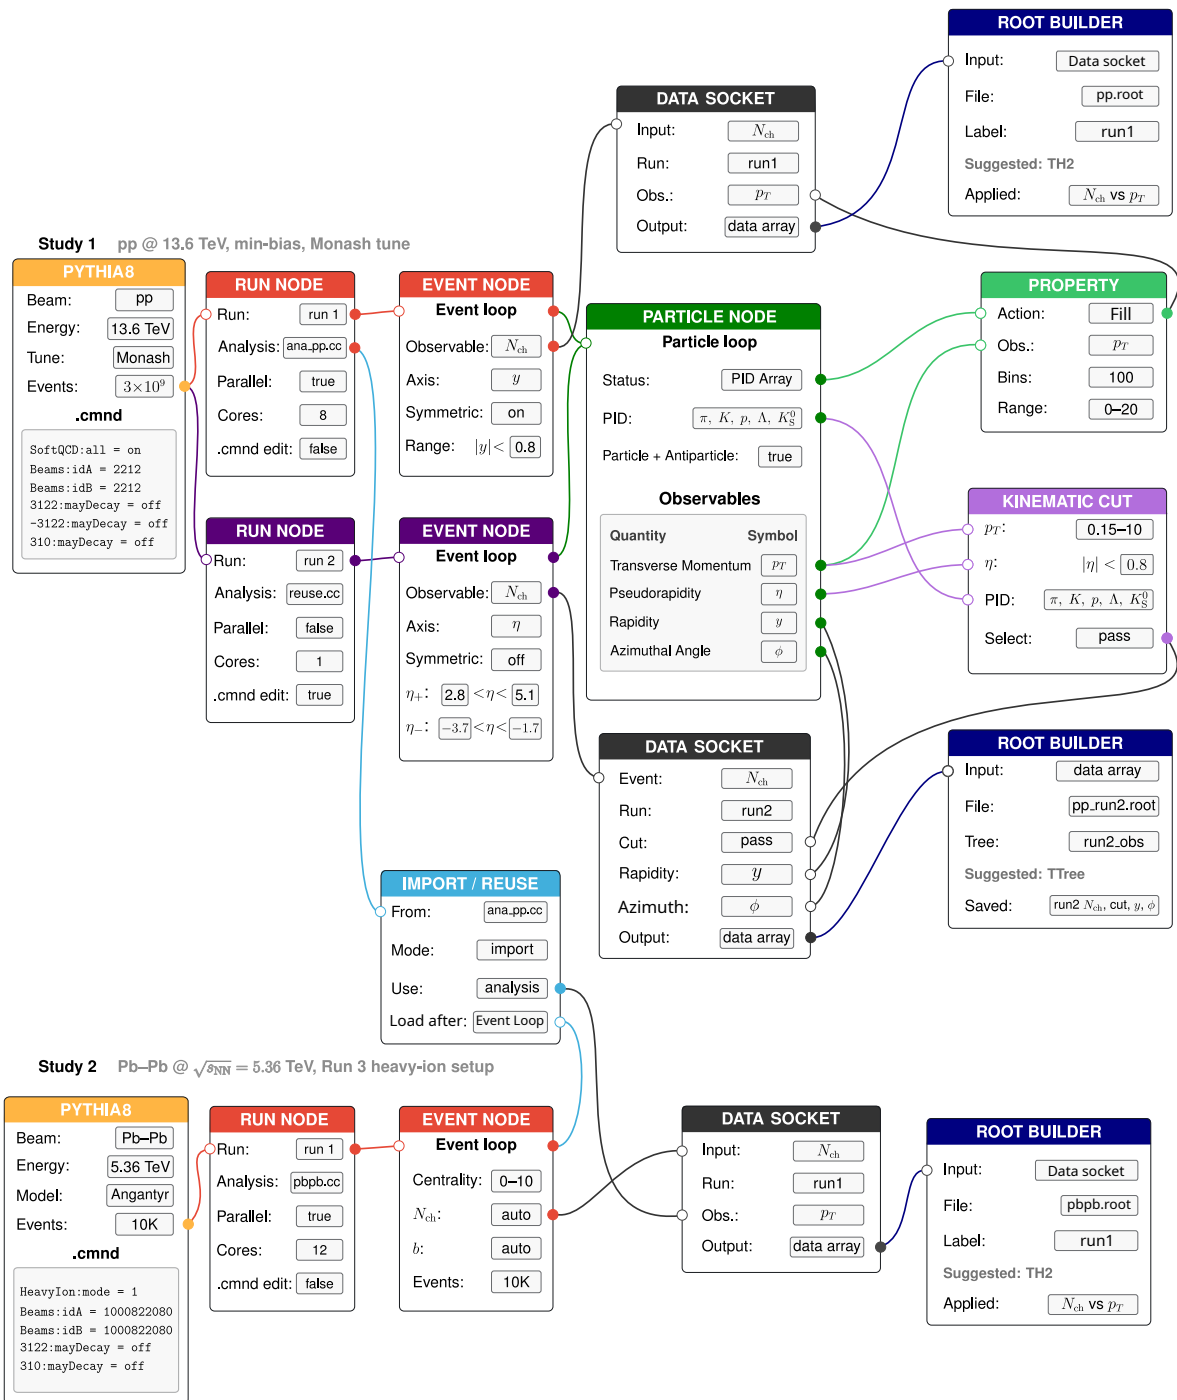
ROOT BUILDER
Input: Data socket
File: pp.root
Label: run1
Suggested: TH2
Applied: $N_{ch}$ vs $p_T$

DATA SOCKET
Input: $N_{ch}$
Run: run1
Obs.: $p_T$
Output: data array

Study 1 pp @ 13.6 TeV, min-bias, Monash tune

PYTHIA8
Beam: pp
Energy: 13.6 TeV
Tune: Monash
Events: $3\times10^9$
.cmnd
SoftQCD:all = on
Beams:idA = 2212
Beams:idB = 2212
3122:mayDecay = off
-3122:mayDecay = off
310:mayDecay = off

RUN NODE
Run: run 1
Analysis: ana_pp.cc
Parallel: true
Cores: 8
.cmnd edit: false

EVENT NODE
Event loop
Observable: $N_{ch}$
Axis: $y$
Symmetric: on
Range: $|y|<$ 0.8

PARTICLE NODE
Particle loop
Status: PID Array
PID: $\pi,\ K,\ p,\ \Lambda,\ K^0_S$
Particle + Antiparticle: true
Observables

| Quantity | Symbol |
|---|---|
| Transverse Momentum | $p_T$ |
| Pseudorapidity | $\eta$ |
| Rapidity | $y$ |
| Azimuthal Angle | $\phi$ |

PROPERTY
Action: Fill
Obs.: $p_T$
Bins: 100
Range: 0–20

KINEMATIC CUT
$p_T$: 0.15–10
$\eta$: $|\eta|<$ 0.8
PID: $\pi,\ K,\ p,\ \Lambda,\ K^0_S$
Select: pass

RUN NODE
Run: run 2
Analysis: reuse.cc
Parallel: false
Cores: 1
.cmnd edit: true

EVENT NODE
Event loop
Observable: $N_{ch}$
Axis: $\eta$
Symmetric: off
$\eta_+$: 2.8 $<\eta<$ 5.1
$\eta_-$: $-3.7$ $<\eta<$ $-1.7$

DATA SOCKET
Event: $N_{ch}$
Run: run2
Cut: pass
Rapidity: $y$
Azimuth: $\phi$
Output: data array

ROOT BUILDER
Input: data array
File: pp_run2.root
Tree: run2_obs
Suggested: TTree
Saved: run2 $N_{ch}$, cut, $y$, $\phi$

IMPORT / REUSE
From: ana_pp.cc
Mode: import
Use: analysis
Load after: Event Loop

Study 2 Pb–Pb @ $\sqrt{s_{NN}}$ = 5.36 TeV, Run 3 heavy-ion setup

PYTHIA8
Beam: Pb–Pb
Energy: 5.36 TeV
Model: Angantyr
Events: 10K
.cmnd
HeavyIon:mode = 1
Beams:idA = 1000822080
Beams:idB = 1000822080
3122:mayDecay = off
310:mayDecay = off

RUN NODE
Run: run 1
Analysis: pbpb.cc
Parallel: true
Cores: 12
.cmnd edit: false

EVENT NODE
Event loop
Centrality: 0–10
$N_{ch}$: auto
$b$: auto
Events: 10K

DATA SOCKET
Input: $N_{ch}$
Run: run1
Obs.: $p_T$
Output: data array

ROOT BUILDER
Input: Data socket
File: pbpb.root
Label: run1
Suggested: TH2
Applied: $N_{ch}$ vs $p_T$